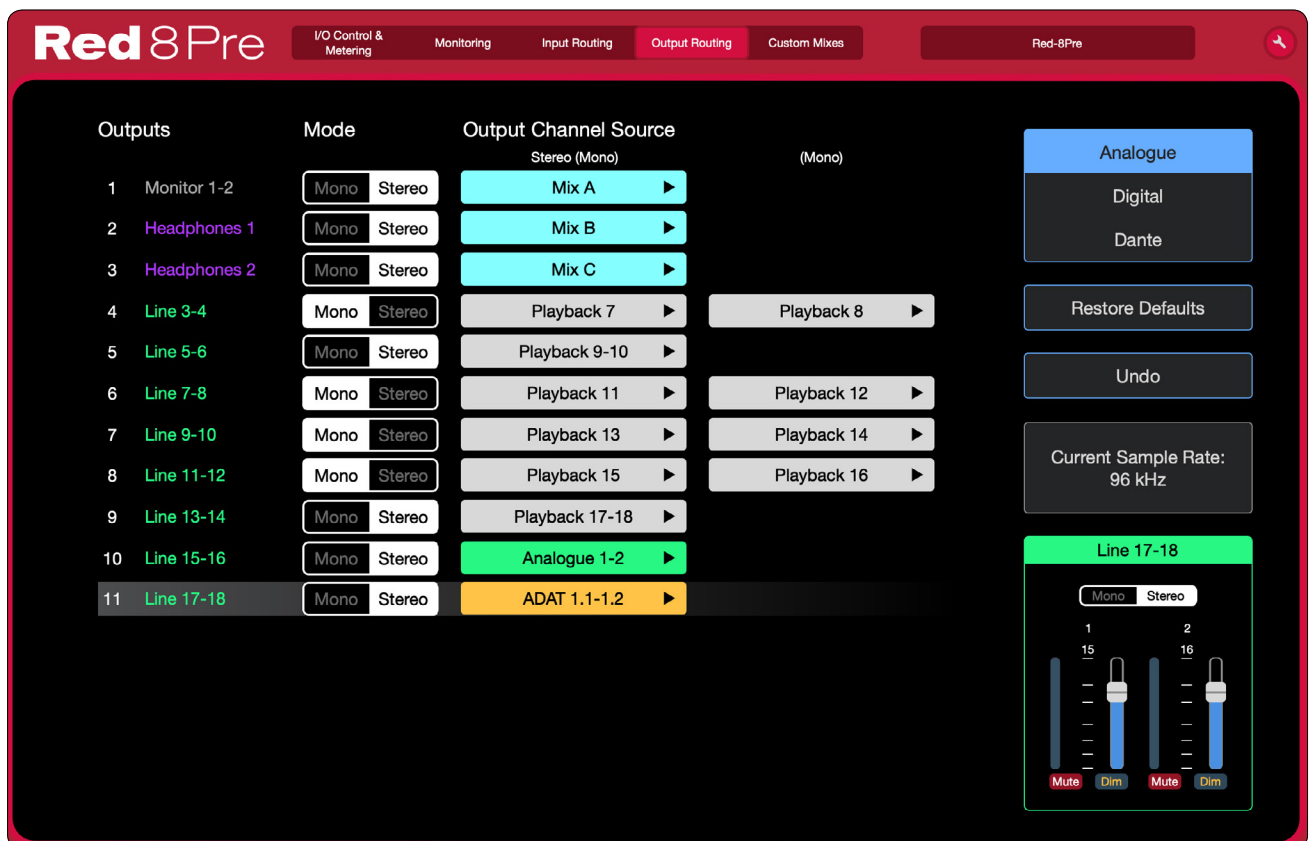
Red 8Pre

I/O Control & Metering | Monitoring | Input Routing | Output Routing | Custom Mixes

Red-8Pre

| Outputs | | Mode | | Output Channel Source Stereo (Mono) | (Mono) |
|---|---|---|---|---|---|
| 1 | Monitor 1-2 | Mono | Stereo | Mix A | |
| 2 | Headphones 1 | Mono | Stereo | Mix B | |
| 3 | Headphones 2 | Mono | Stereo | Mix C | |
| 4 | Line 3-4 | Mono | Stereo | Playback 7 | Playback 8 |
| 5 | Line 5-6 | Mono | Stereo | Playback 9-10 | |
| 6 | Line 7-8 | Mono | Stereo | Playback 11 | Playback 12 |
| 7 | Line 9-10 | Mono | Stereo | Playback 13 | Playback 14 |
| 8 | Line 11-12 | Mono | Stereo | Playback 15 | Playback 16 |
| 9 | Line 13-14 | Mono | Stereo | Playback 17-18 | |
| 10 | Line 15-16 | Mono | Stereo | Analogue 1-2 | |
| 11 | Line 17-18 | Mono | Stereo | ADAT 1.1-1.2 | |

Analogue
Digital
Dante

Restore Defaults

Undo

Current Sample Rate:
96 kHz

Line 17-18
Mono Stereo
1 2
15 16
Mute Dim Mute Dim